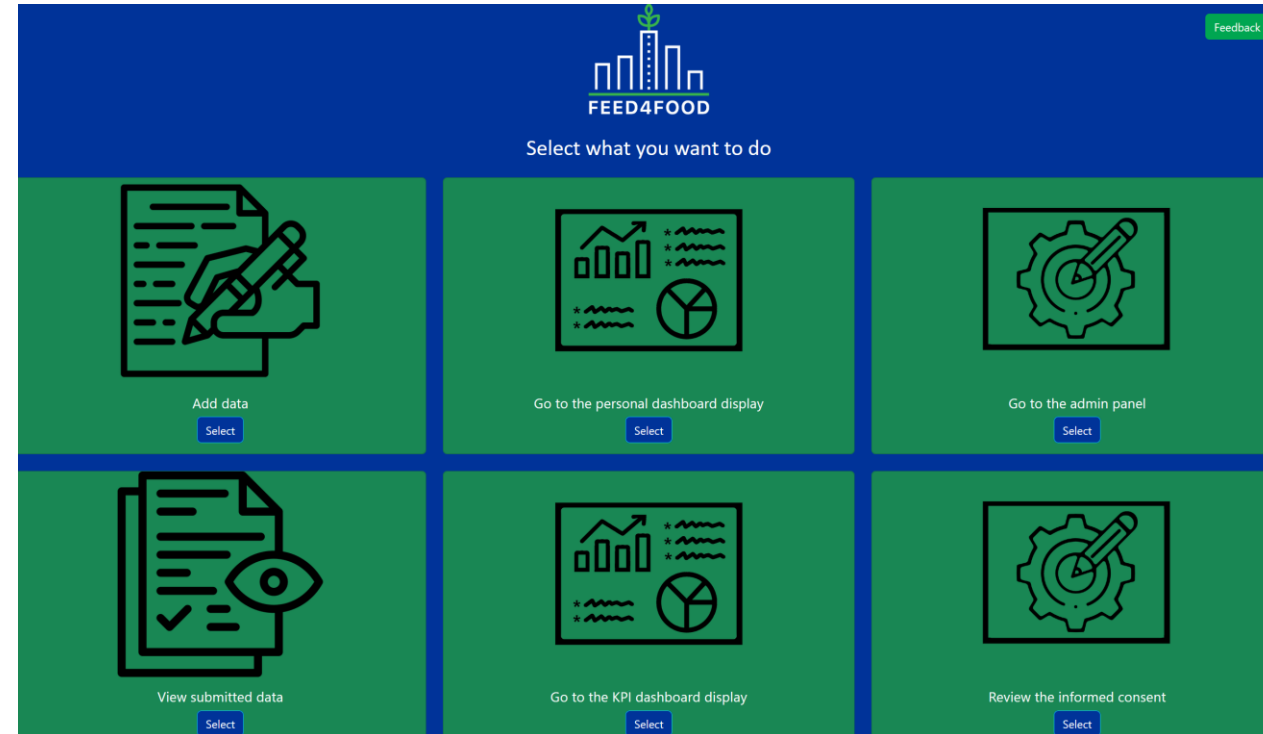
Feedback

FEED4FOOD

Select what you want to do

Add data
Select

Go to the personal dashboard display
Select

Go to the admin panel
Select

View submitted data
Select

Go to the KPI dashboard display
Select

Review the informed consent
Select